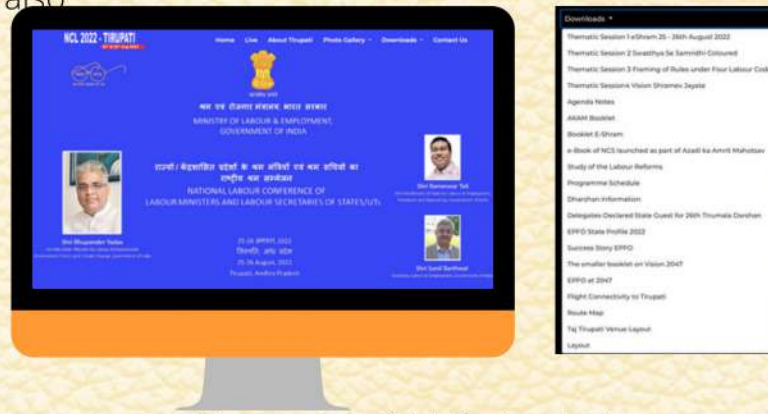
also

NCL 2022 - TIRUPATI

Home Live About Tirupati Photo Gallery Downloads Contact Us

सत्यमेव जयते

श्रम एवं रोजगार मंत्रालय भारत सरकार

MINISTRY OF LABOUR & EMPLOYMENT, GOVERNMENT OF INDIA

राज्यों / केंद्रशासित प्रदेशों के श्रम मंत्रियों एवं श्रम सचिवों का राष्ट्रीय श्रम सम्मेलन

NATIONAL LABOUR CONFERENCE OF LABOUR MINISTERS AND LABOUR SECRETARIES OF STATES/UTs

25-26 अगस्त, 2022
तिरुपति, आंध्र प्रदेश
25-26 August, 2022
Tirupati, Andhra Pradesh

Shri Bhupender Yadav

Shri Rameswar Teli

Shri Sunil Barthwal

Downloads

Thematic Session 1 eShram 25 - 26th August 2022
Thematic Session 2 Swasthya Se Samridhi Coloured
Thematic Session 3 Framing of Rules under Four Labour Cod
Thematic Session4 Vision Shramev Jayate
Agenda Notes
AKAM Booklet
Booklet E-Shram
e-Book of NCS launched as part of Azadi ka Amrit Mahotsav
Study of the Labour Reforms
Programme Schedule
Dharshan Information
Delegates Declared State Guest for 26th Tirumala Darshan
EPFO State Profile 2022
Success Story EPFO
The smaller booklet on Vision 2047
EPFO at 2047
Flight Connectivity to Tirupati
Route Map
Taj Tirupati Venue Layout
Layout